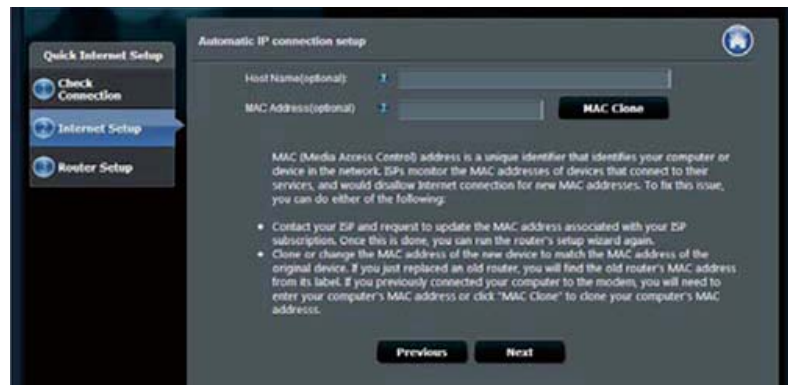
Quick Internet Setup

Check Connection

Internet Setup

Router Setup

Automatic IP connection setup

Host Name(optional):

MAC Address(optional):

MAC Clone

MAC (Media Access Control) address is a unique identifier that identifies your computer or device in the network. ISPs monitor the MAC addresses of devices that connect to their services, and would disallow Internet connection for new MAC addresses. To fix this issue, you can do either of the following:

• Contact your ISP and request to update the MAC address associated with your ISP subscription. Once this is done, you can run the router's setup wizard again.
• Clone or change the MAC address of the new device to match the MAC address of the original device. If you just replaced an old router, you will find the old router's MAC address from its label. If you previously connected your computer to the modem, you will need to enter your computer's MAC address or click "MAC Clone" to clone your computer's MAC addresss.

Previous

Next